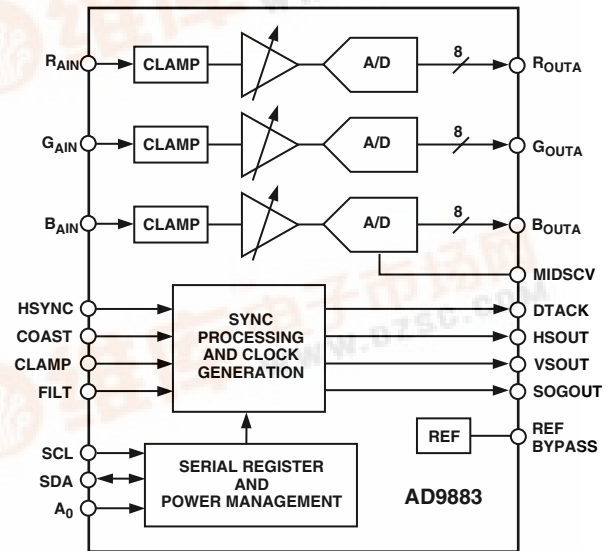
$R_{AIN}$
CLAMP
A/D
8
$R_{OUTA}$
$G_{AIN}$
CLAMP
A/D
8
$G_{OUTA}$
$B_{AIN}$
CLAMP
A/D
8
$B_{OUTA}$
MIDSCV
HSYNC
COAST
CLAMP
FILT
SYNC PROCESSING AND CLOCK GENERATION
DTACK
HSOUT
VSOUT
SOGOUT
REF
REF BYPASS
SCL
SDA
$A_0$
SERIAL REGISTER AND POWER MANAGEMENT
AD9883
www.027sc.com